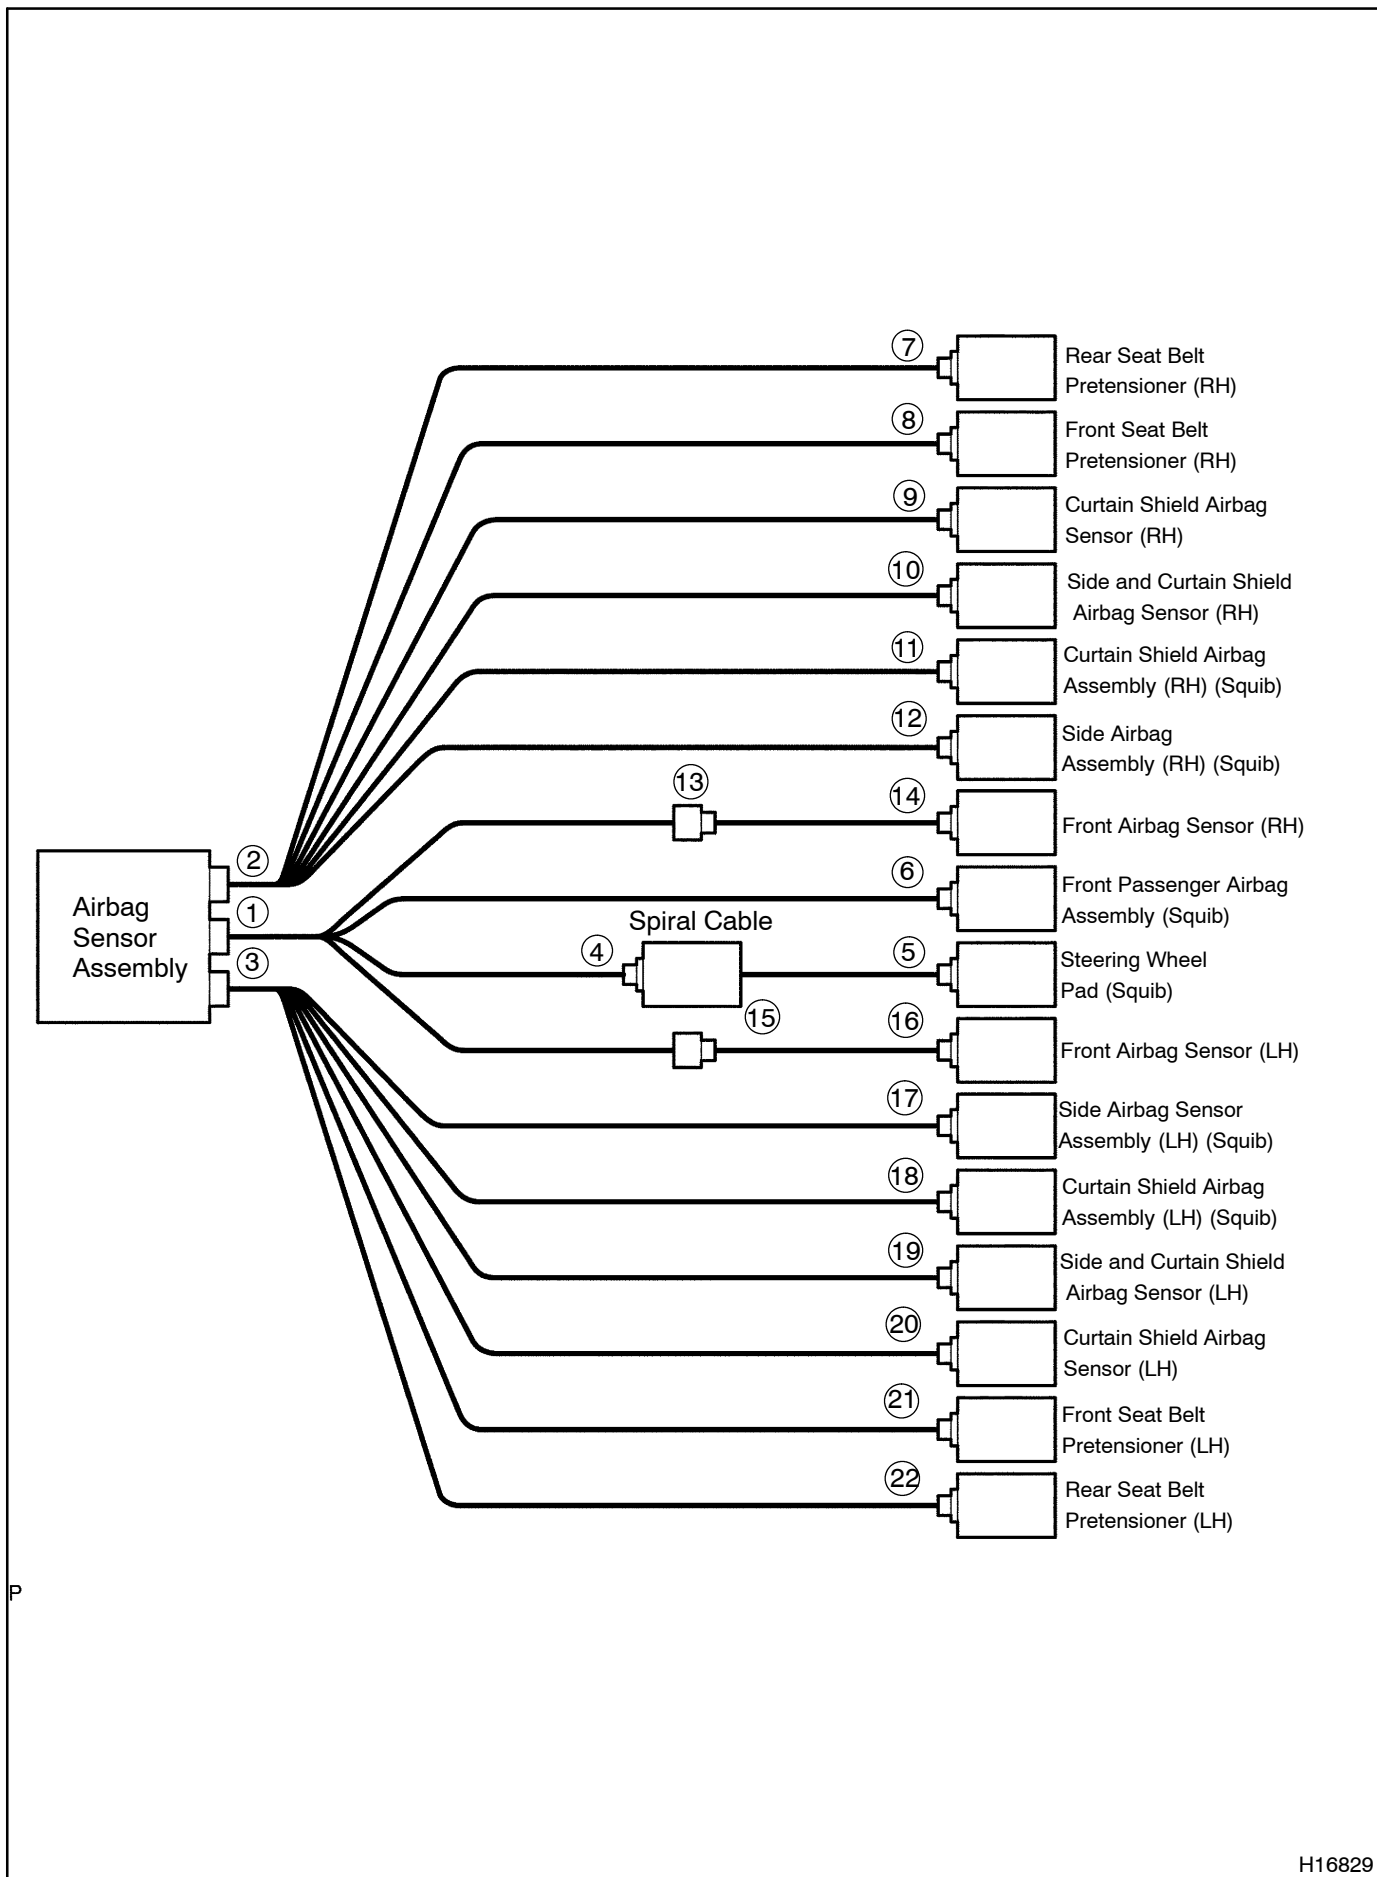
7 Rear Seat Belt Pretensioner (RH)

8 Front Seat Belt Pretensioner (RH)

9 Curtain Shield Airbag Sensor (RH)

10 Side and Curtain Shield Airbag Sensor (RH)

11 Curtain Shield Airbag Assembly (RH) (Squib)

12 Side Airbag Assembly (RH) (Squib)

13

14 Front Airbag Sensor (RH)

2

Airbag Sensor Assembly

1

3

6 Front Passenger Airbag Assembly (Squib)

Spiral Cable

4

5 Steering Wheel Pad (Squib)

15

16 Front Airbag Sensor (LH)

17 Side Airbag Sensor Assembly (LH) (Squib)

18 Curtain Shield Airbag Assembly (LH) (Squib)

19 Side and Curtain Shield Airbag Sensor (LH)

20 Curtain Shield Airbag Sensor (LH)

21 Front Seat Belt Pretensioner (LH)

22 Rear Seat Belt Pretensioner (LH)

P

H16829